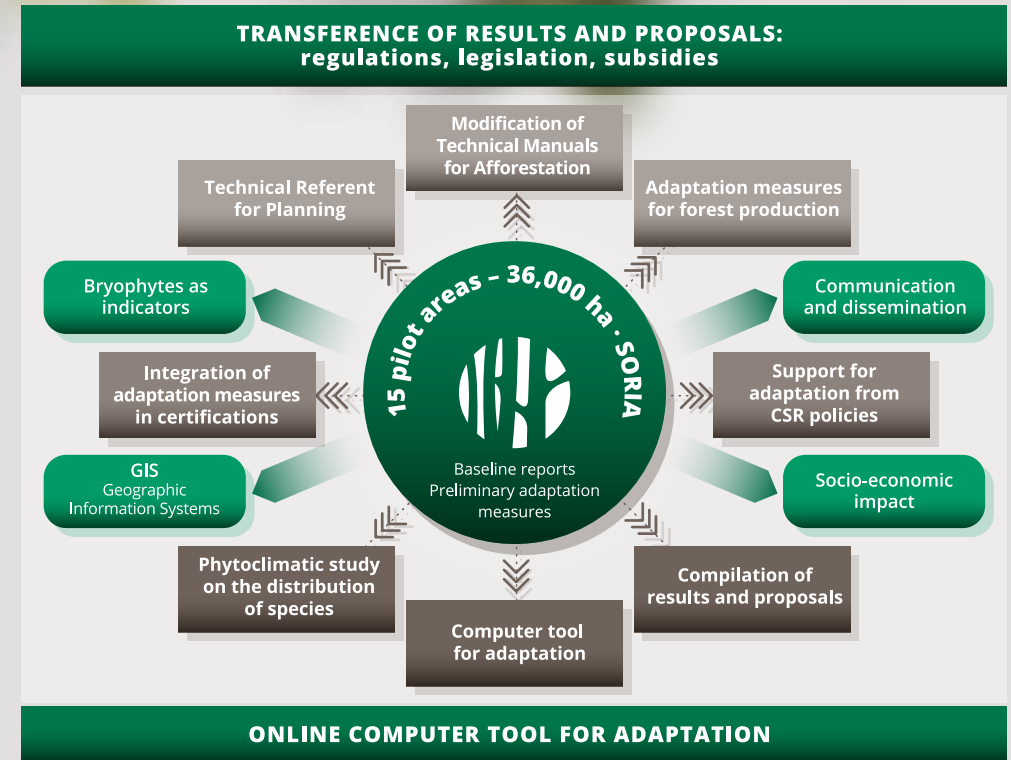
TRANSFERENCE OF RESULTS AND PROPOSALS: regulations, legislation, subsidies

Modification of Technical Manuals for Afforestation

Technical Referent for Planning

Adaptation measures for forest production

Bryophytes as indicators

Communication and dissemination

15 pilot areas – 36,000 ha · SORIA

Integration of adaptation measures in certifications

Support for adaptation from CSR policies

Baseline reports Preliminary adaptation measures

GIS Geographic Information Systems

Socio-economic impact

Phytoclimatic study on the distribution of species

Compilation of results and proposals

Computer tool for adaptation

ONLINE COMPUTER TOOL FOR ADAPTATION